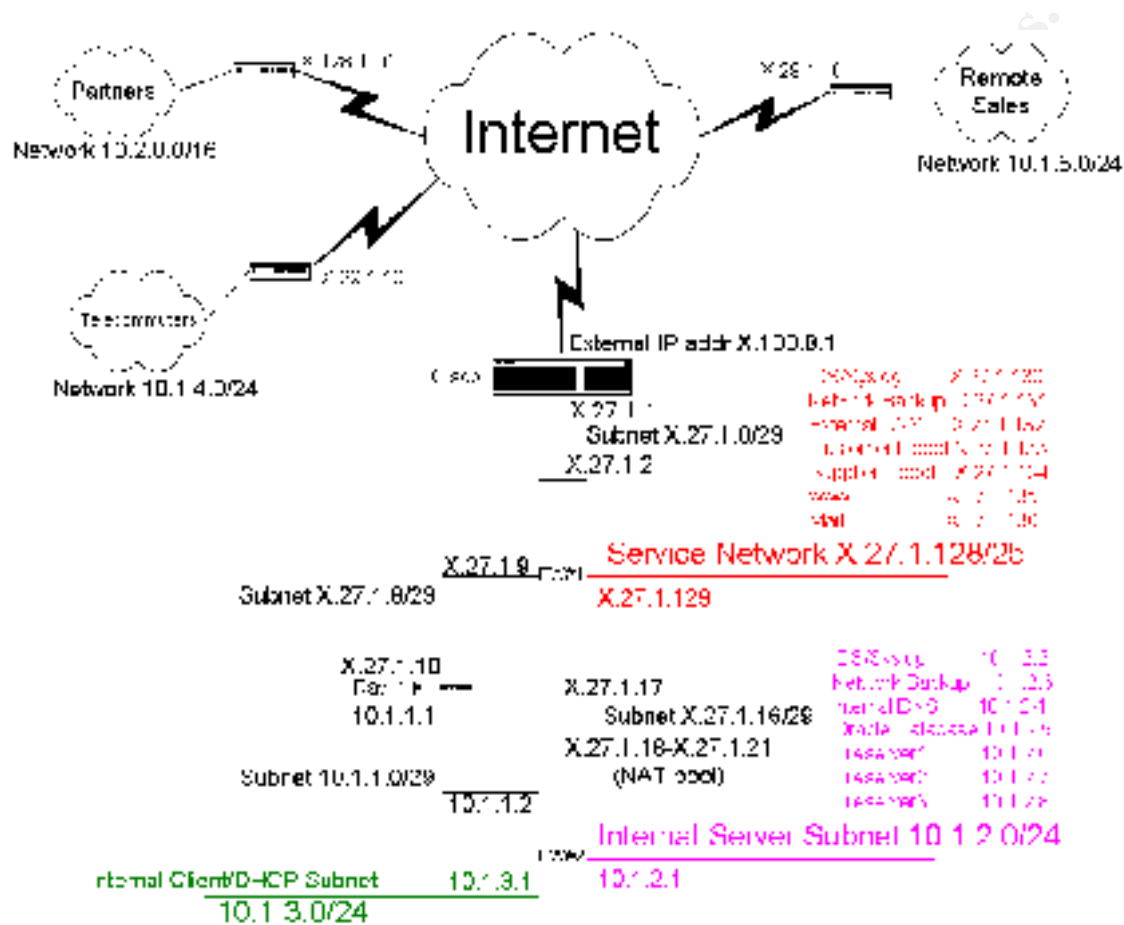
Partners

X.128.1.0

Network 10.2.0.0/16

Internet

X.29.1.0

Remote Sales

Network 10.1.5.0/24

X.30.1.0

Telecommuters

Network 10.1.4.0/24

External IP addr X.100.0.1

Cisco

X.27.1.1

Subnet X.27.1.0/29

X.27.1.2

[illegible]
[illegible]
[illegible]
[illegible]
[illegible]
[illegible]
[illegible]

X.27.1.9

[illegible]

Service Network X.27.1.128/25

Subnet X.27.1.8/29

X.27.1.129

X.27.1.10

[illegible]

10.1.1.1

X.27.1.17

Subnet X.27.1.16/29

X.27.1.18-X.27.1.21

(NAT pool)

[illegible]
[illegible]
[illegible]
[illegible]
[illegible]
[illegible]
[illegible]

Subnet 10.1.1.0/29

10.1.1.2

Internal Server Subnet 10.1.2.0/24

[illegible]

rternal Client/DHCP Subnet

10.1.3.1

10.1.2.1

10.1.3.0/24